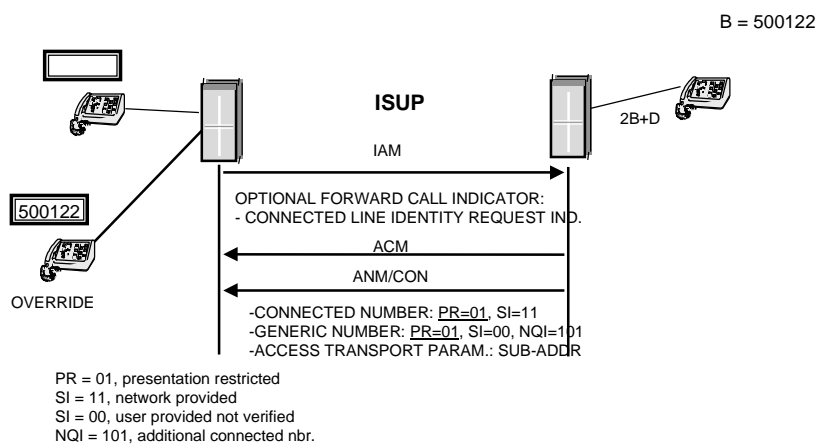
B = 500122

ISUP

2B+D

IAM

OPTIONAL FORWARD CALL INDICATOR:
- CONNECTED LINE IDENTITY REQUEST IND.

ACM

ANM/CON

500122

OVERRIDE

-CONNECTED NUMBER: PR=01, SI=11
-GENERIC NUMBER: PR=01, SI=00, NQI=101
-ACCESS TRANSPORT PARAM.: SUB-ADDR

PR = 01, presentation restricted
SI = 11, network provided
SI = 00, user provided not verified
NQI = 101, additional connected nbr.